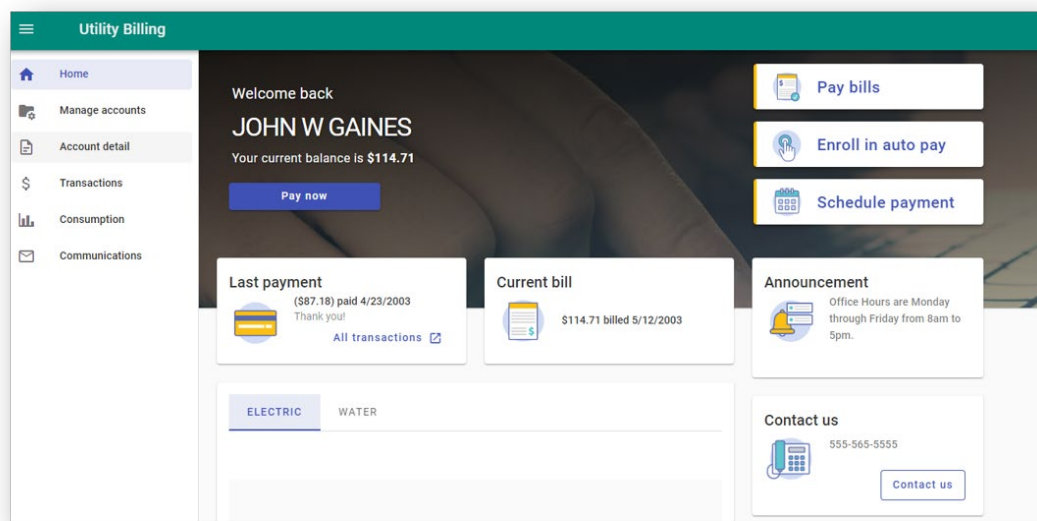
Utility Billing

Home
Manage accounts
Account detail
Transactions
Consumption
Communications

Welcome back
JOHN W GAINES
Your current balance is **$114.71**
Pay now

Pay bills
Enroll in auto pay
Schedule payment

Last payment
($87.18) paid 4/23/2003
Thank you!
All transactions

Current bill
$114.71 billed 5/12/2003

Announcement
Office Hours are Monday through Friday from 8am to 5pm.

ELECTRIC
WATER

Contact us
555-565-5555
Contact us